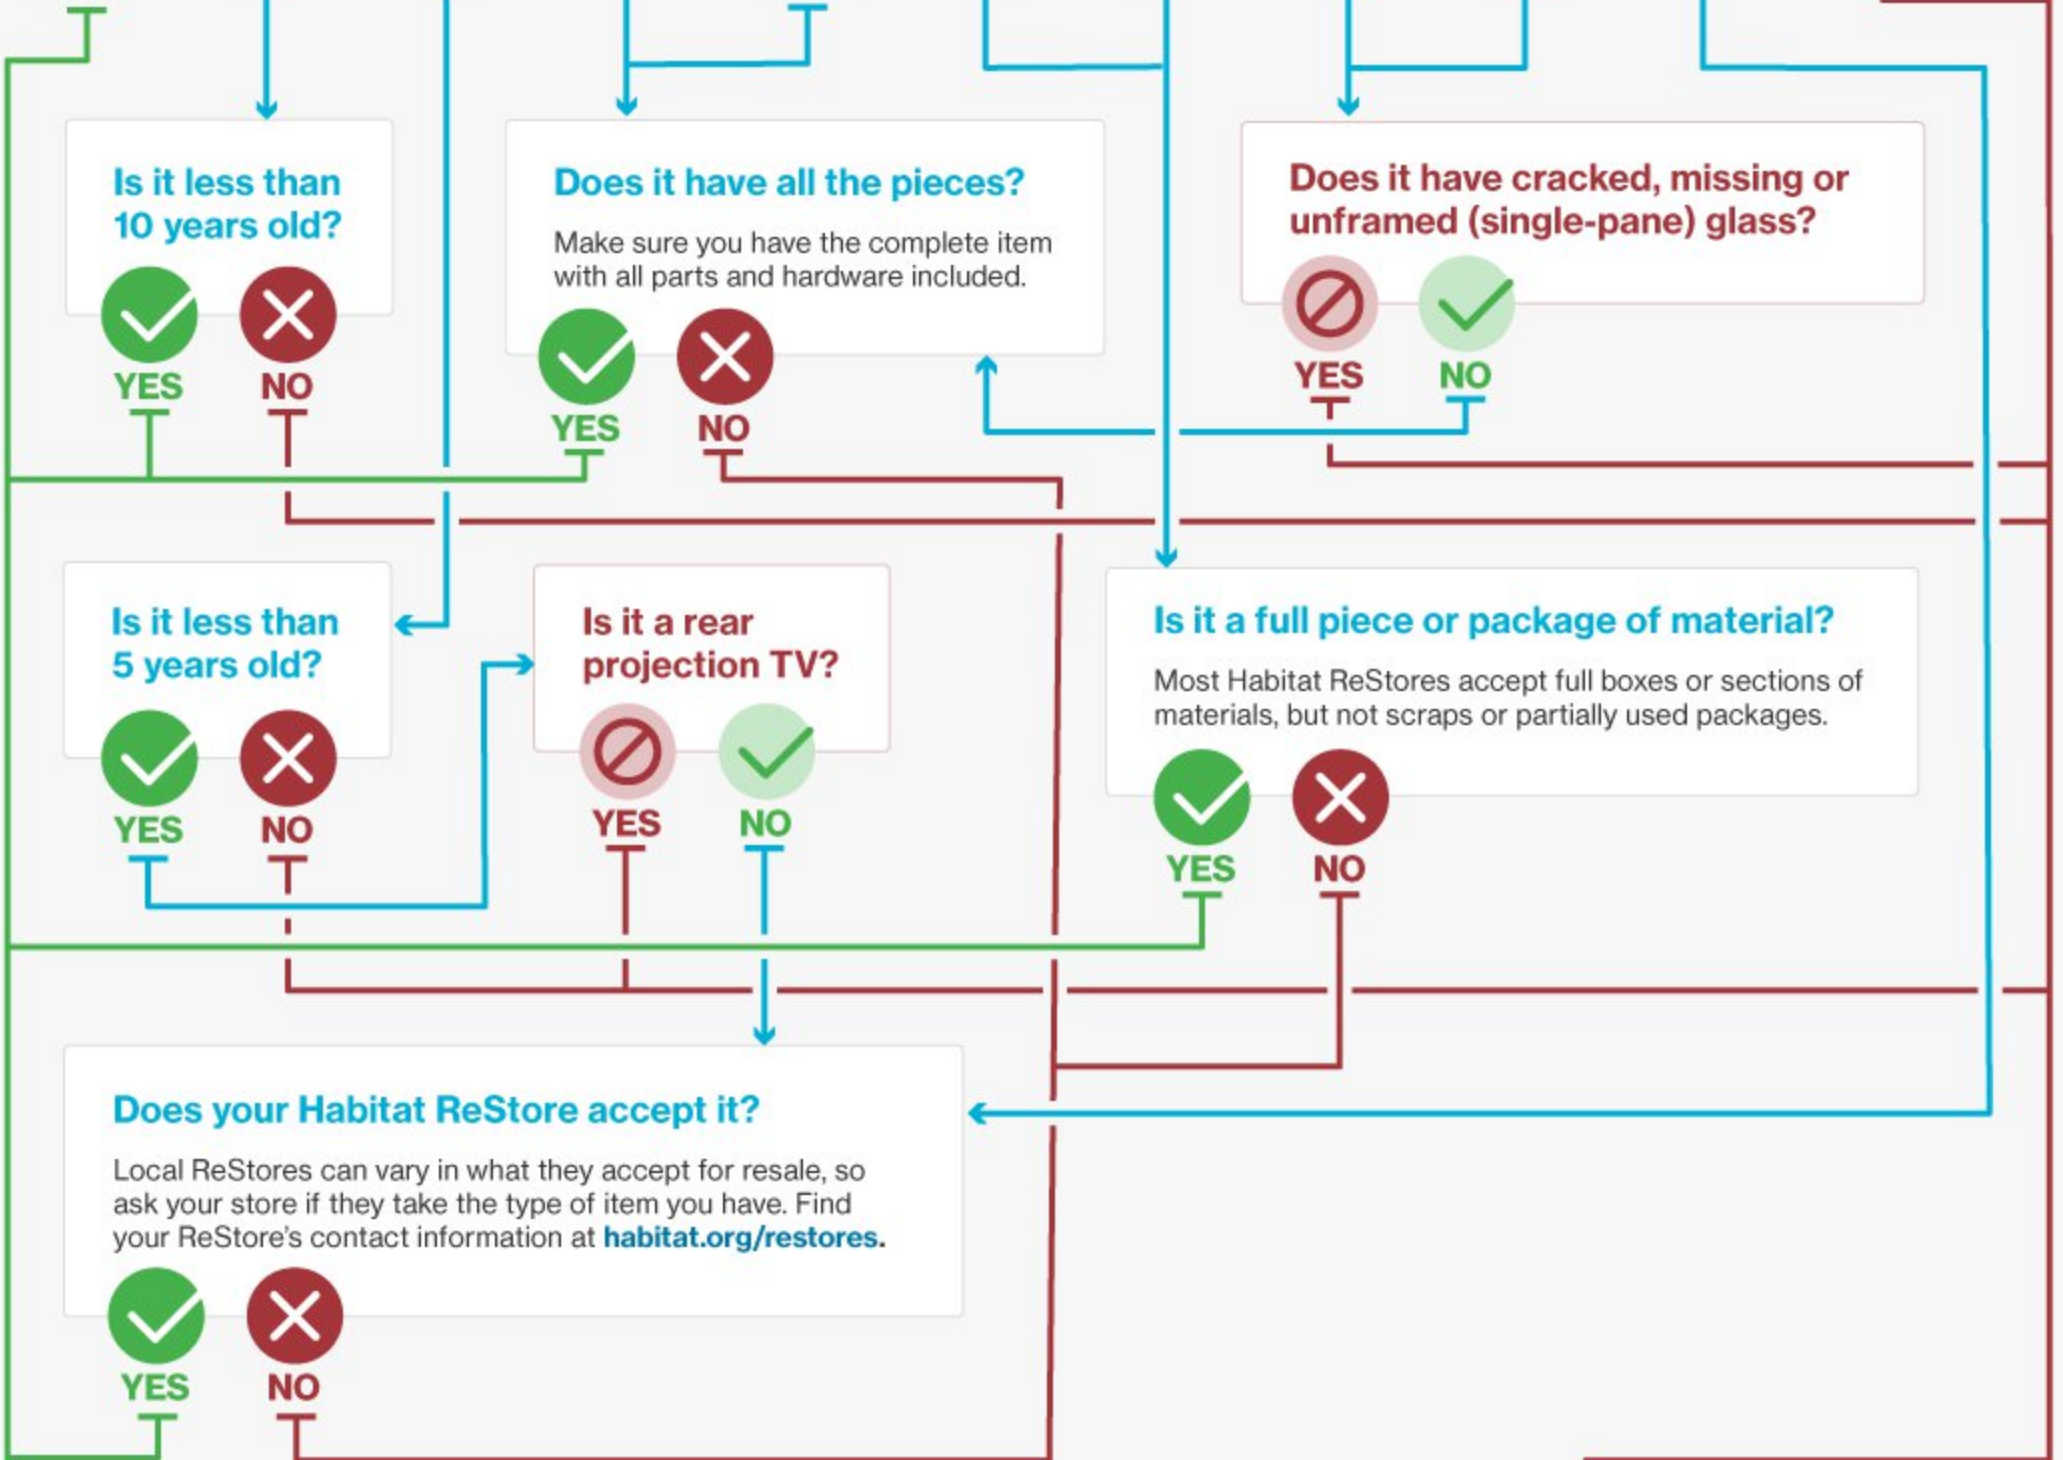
Is it less than 10 years old?

YES NO

Does it have all the pieces?

Make sure you have the complete item with all parts and hardware included.

YES NO

Does it have cracked, missing or unframed (single-pane) glass?

YES NO

Is it less than 5 years old?

YES NO

Is it a rear projection TV?

YES NO

Is it a full piece or package of material?

Most Habitat ReStores accept full boxes or sections of materials, but not scraps or partially used packages.

YES NO

Does your Habitat ReStore accept it?

Local ReStores can vary in what they accept for resale, so ask your store if they take the type of item you have. Find your ReStore's contact information at habitat.org/restores.

YES NO